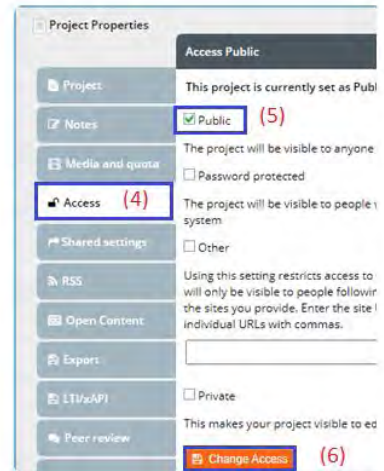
Project Properties

Project
Notes
Media and quota
Access (4)
Shared settings
RSS
Open Content
Export
LTI/xAPI
Peer review

Access Public

This project is currently set as Publ

Public (5)

The project will be visible to anyone

Password protected

The project will be visible to people system

Other

Using this setting restricts access to will only be visible to people followin the sites you provide. Enter the site individual URLs with commas.

Private

This makes your project visible to ed

Change Access (6)